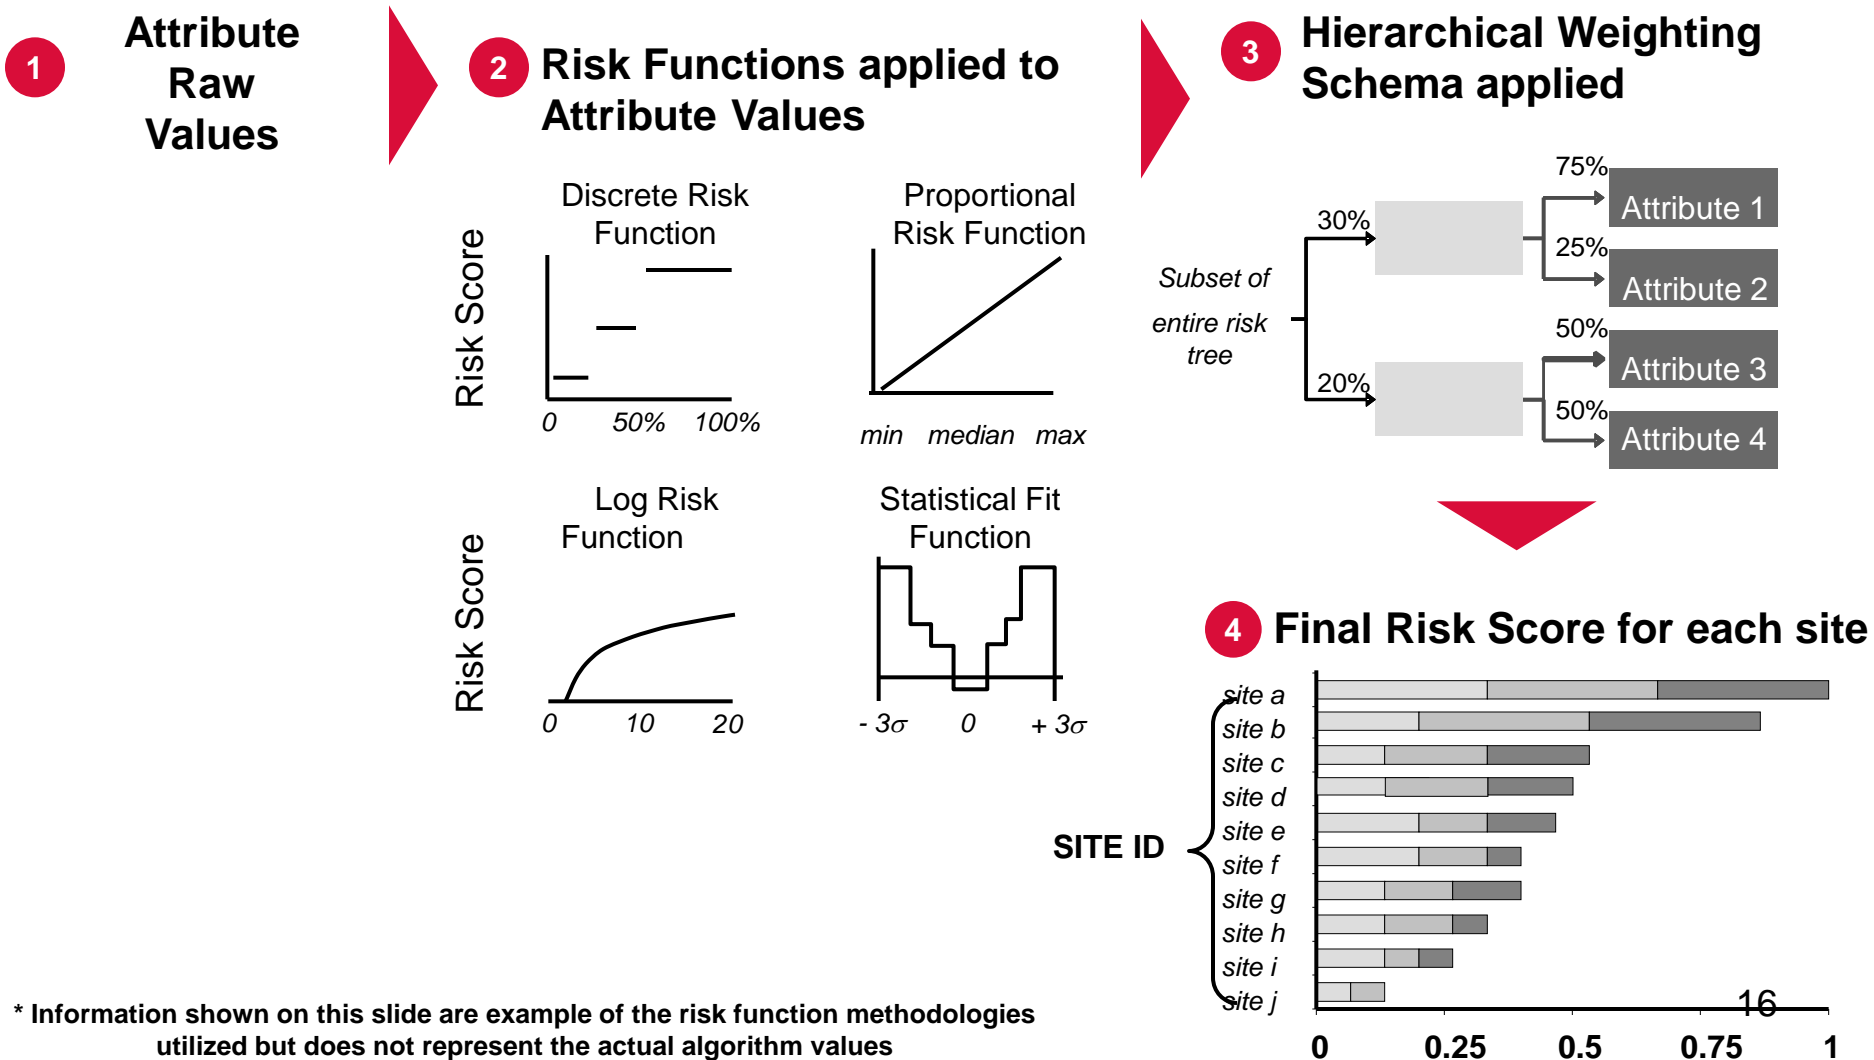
1 Attribute Raw Values

2 Risk Functions applied to Attribute Values

3 Hierarchical Weighting Schema applied

Discrete Risk Function

Risk Score

0 50% 100%

Proportional Risk Function

min median max

Log Risk Function

Risk Score

0 10 20

Statistical Fit Function

$-3\sigma$ 0 $+3\sigma$

Subset of entire risk tree

30%

20%

75%

Attribute 1

25%

Attribute 2

50%

Attribute 3

50%

Attribute 4

4 Final Risk Score for each site

SITE ID

site a
site b
site c
site d
site e
site f
site g
site h
site i
site j

0 0.25 0.5 0.75 1

16

* Information shown on this slide are example of the risk function methodologies utilized but does not represent the actual algorithm values